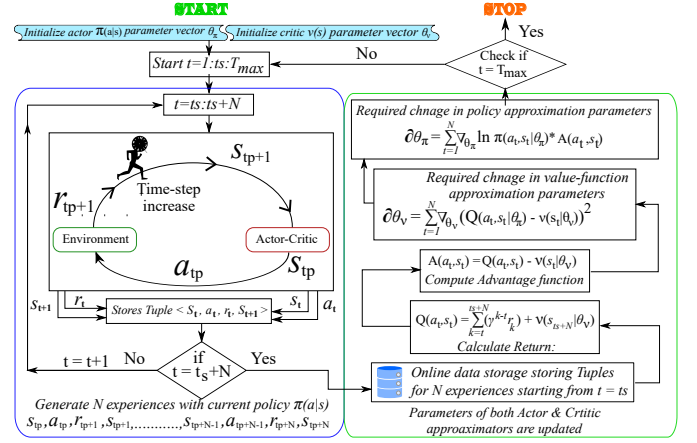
START

STOP

Initialize actor $\pi(a|s)$ parameter vector $\theta_\pi$

Initialize critic $v(s)$ parameter vector $\theta_v$

Yes

No

Check if $t = T_{max}$

Start $t=1:ts:T_{max}$

$t=ts:ts+N$

$s_{tp+1}$

$r_{tp+1}$

Time-step increase

Environment

Actor-Critic

$a_{tp}$

$s_{tp}$

$s_{t+1}$

$r_t$

$s_t$

$a_t$

Stores Tuple < $S_t$, $a_t$, $r_t$, $S_{t+1}$ >

$t = t+1$

No

if $t = t_s+N$

Yes

Generate N experiences with current policy $\pi(a|s)$

$s_{tp}, a_{tp}, r_{tp+1}, s_{tp+1}, \ldots\ldots\ldots, s_{tp+N-1}, a_{tp+N-1}, r_{tp+N}, s_{tp+N}$

Required chnage in policy approximation parameters

$\partial\theta_\pi = \sum_{t=1}^{N} \nabla_{\theta_\pi} \ln \pi(a_t, s_t|\theta_\pi) * A(a_t, s_t)$

Required chnage in value-function approximation parameters

$\partial\theta_v = \sum_{t=1}^{N} \nabla_{\theta_v} (Q(a_t, s_t|\theta_\pi) - v(s_t|\theta_v))^2$

$A(a_t, s_t) = Q(a_t, s_t) - v(s_t|\theta_v)$

Compute Advantage function

$Q(a_t, s_t) = \sum_{k=t}^{ts+N} (\gamma^{k-t} r_k) + v(s_{ts+N}|\theta_v)$

Calculate Return:

Online data storage storing Tuples for N experiences starting from t = ts

Parameters of both Actor & Crtitic approaximators are updated